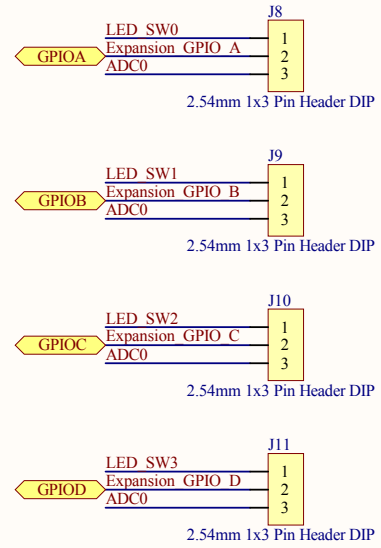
J8
GPIOA
LED SW0
Expansion GPIO A
ADC0
1
2
3
2.54mm 1x3 Pin Header DIP

J9
GPIOB
LED SW1
Expansion GPIO B
ADC0
1
2
3
2.54mm 1x3 Pin Header DIP

J10
GPIOC
LED SW2
Expansion GPIO C
ADC0
1
2
3
2.54mm 1x3 Pin Header DIP

J11
GPIOD
LED SW3
Expansion GPIO D
ADC0
1
2
3
2.54mm 1x3 Pin Header DIP